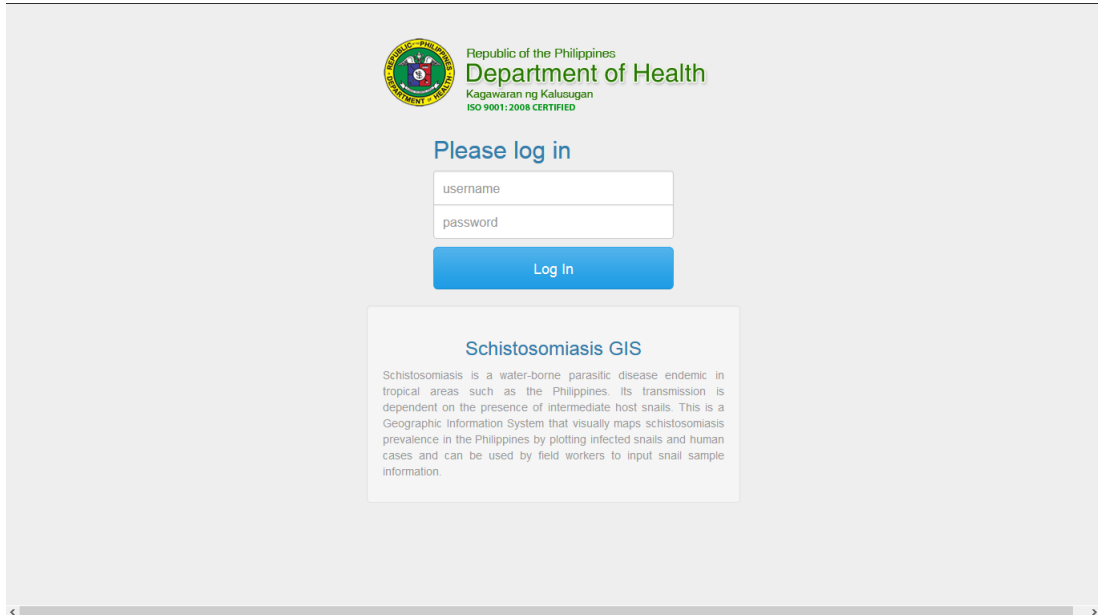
REPUBLIC OF THE PHILIPPINES
DEPARTMENT OF HEALTH

Republic of the Philippines
Department of Health
Kagawaran ng Kalusugan
ISO 9001:2008 CERTIFIED

Please log in

username

password

Log In

Schistosomiasis GIS

Schistosomiasis is a water-borne parasitic disease endemic in tropical areas such as the Philippines. Its transmission is dependent on the presence of intermediate host snails. This is a Geographic Information System that visually maps schistosomiasis prevalence in the Philippines by plotting infected snails and human cases and can be used by field workers to input snail sample information.